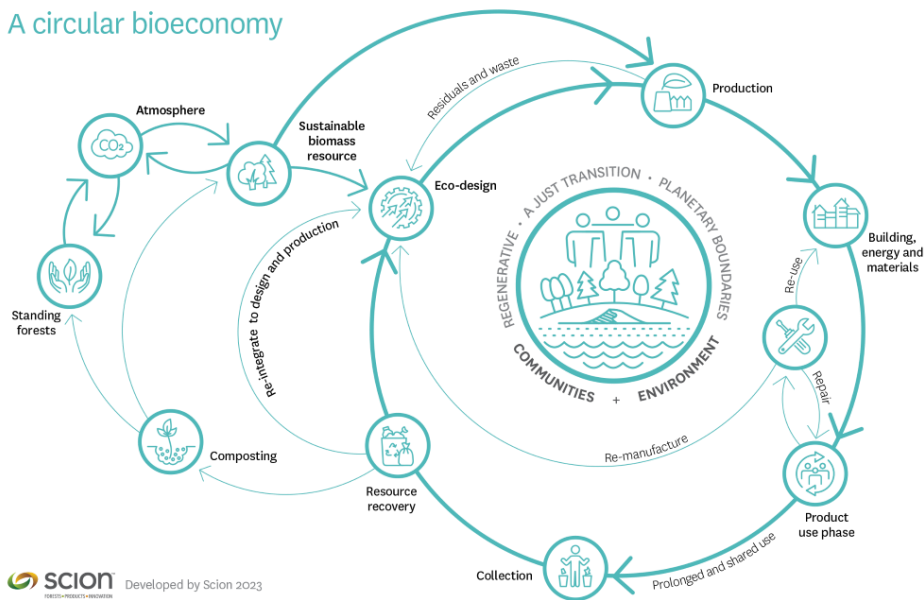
A circular bioeconomy

Atmosphere

$CO_2$

Sustainable biomass resource

Residuals and waste

Production

Eco-design

REGENERATIVE · A JUST TRANSITION · PLANETARY BOUNDARIES

COMMUNITIES + ENVIRONMENT

Building, energy and materials

Re-use

Repair

Re-manufacture

Re-integrate to design and production

Standing forests

Composting

Resource recovery

Product use phase

Prolonged and shared use

Collection

SCION FORESTS • PRODUCTS • INNOVATION

Developed by Scion 2023